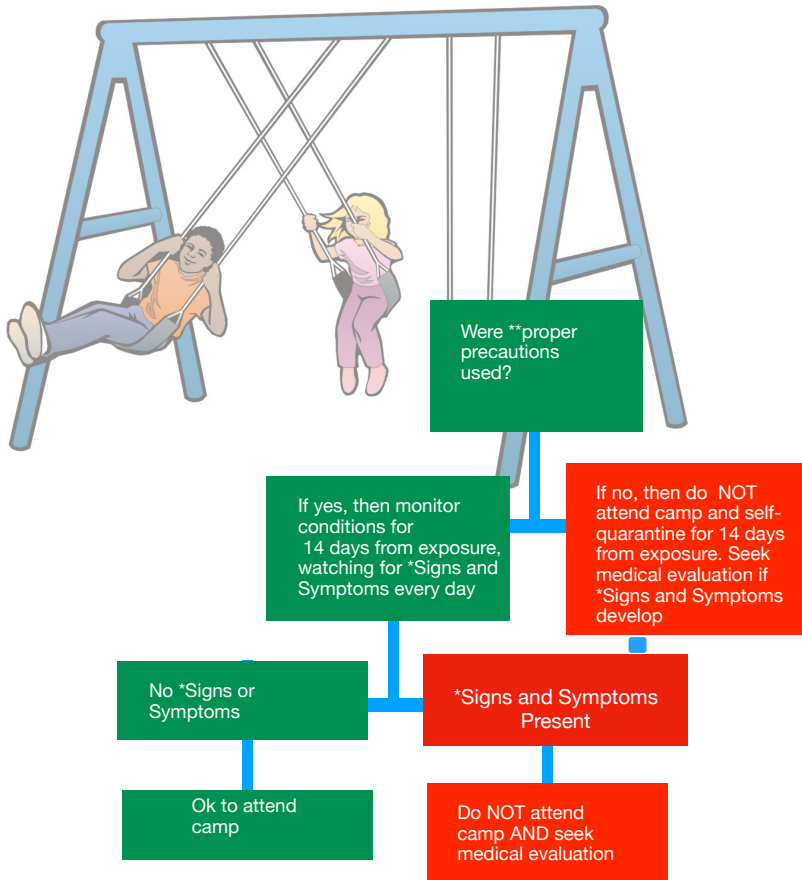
Were **proper precautions used?

If yes, then monitor conditions for 14 days from exposure, watching for *Signs and Symptoms every day

If no, then do NOT attend camp and self-quarantine for 14 days from exposure. Seek medical evaluation if *Signs and Symptoms develop

No *Signs or Symptoms

*Signs and Symptoms Present

Ok to attend camp

Do NOT attend camp AND seek medical evaluation